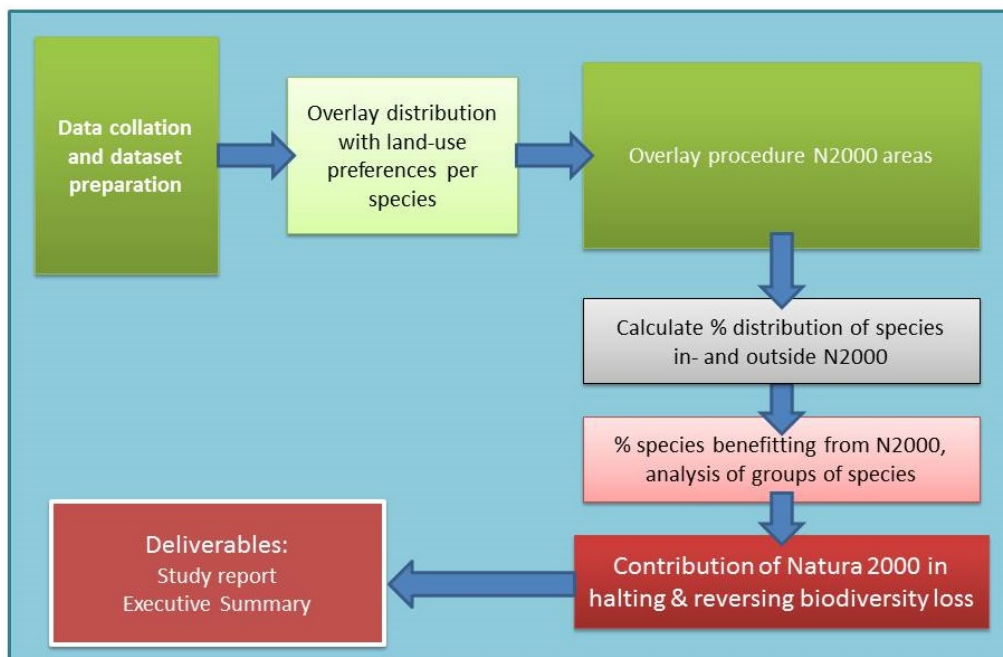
Data collation and dataset preparation

Overlay distribution with land-use preferences per species

Overlay procedure N2000 areas

Calculate % distribution of species in- and outside N2000

% species benefitting from N2000, analysis of groups of species

Contribution of Natura 2000 in halting & reversing biodiversity loss

Deliverables:
Study report
Executive Summary